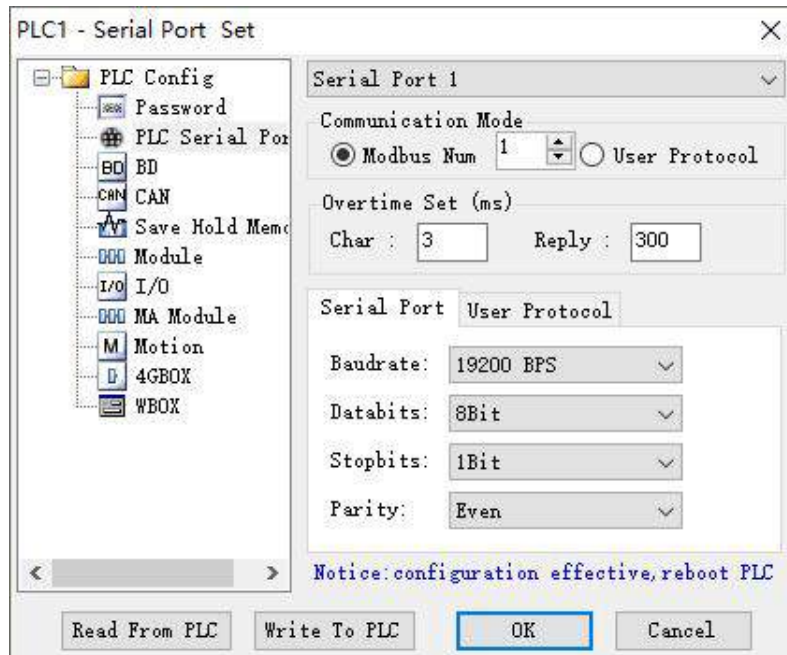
PLC1 - Serial Port Set

PLC Config
Password
PLC Serial Por
BD BD
CAN CAN
Save Hold Memo
Module
I/O I/O
MA Module
M Motion
4GBOX
WBOX

Serial Port 1

Communication Mode
Modbus Num 1
User Protocol

Overtime Set (ms)
Char : 3
Reply : 300

Serial Port
User Protocol

Baudrate: 19200 BPS
Databits: 8Bit
Stopbits: 1Bit
Parity: Even

Notice:configuration effective,reboot PLC

Read From PLC
Write To PLC
OK
Cancel